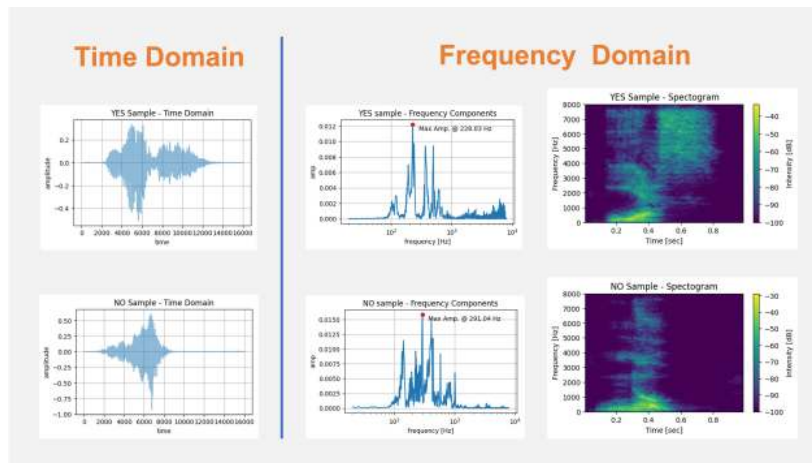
Time Domain

Frequency Domain

YES Sample - Time Domain

amplitude

0.2
0.0
-0.2
-0.4

0 2000 4000 6000 8000 10000 12000 14000 16000

time

NO Sample - Time Domain

amplitude

0.50
0.25
0.00
-0.25
-0.50
-0.75
-1.00

0 2000 4000 6000 8000 10000 12000 14000 16000

time

YES sample - Frequency Components

Max Amp. @ 228.03 Hz

amp

0.012
0.010
0.008
0.006
0.004
0.002
0.000

$10^2$ $10^3$ $10^4$

frequency [Hz]

NO sample - Frequency Components

Max Amp. @ 291.04 Hz

amp

0.0150
0.0125
0.0100
0.0075
0.0050
0.0025
0.0000

$10^1$ $10^2$ $10^3$ $10^4$

frequency [Hz]

YES Sample - Spectogram

Frequency [Hz]

8000
7000
6000
5000
4000
3000
2000
1000
0

0.2 0.4 0.6 0.8

Time [sec]

Intensity [dB]

-40
-50
-60
-70
-80
-90
-100

NO Sample - Spectogram

Frequency [Hz]

8000
7000
6000
5000
4000
3000
2000
1000
0

0.2 0.4 0.6 0.8

Time [sec]

Intensity [dB]

-30
-40
-50
-60
-70
-80
-90
-100